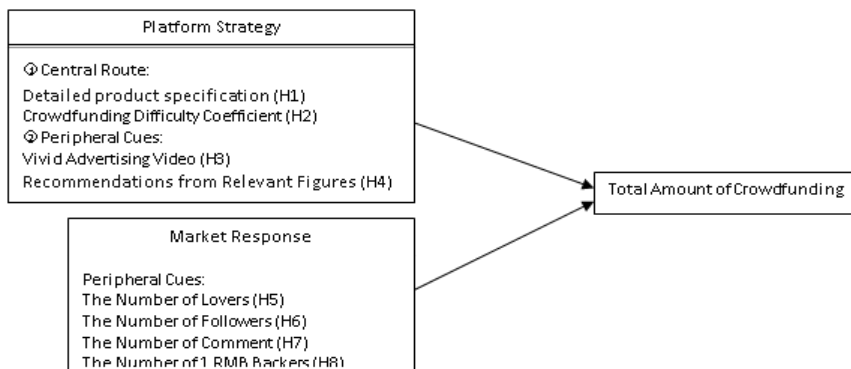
Platform Strategy

① Central Route:
Detailed product specification (H1)
Crowdfunding Difficulty Coefficient (H2)
② Peripheral Cues:
Vivid Advertising Video (H3)
Recommendations from Relevant Figures (H4)

Total Amount of Crowdfunding

Market Response

Peripheral Cues:
The Number of Lovers (H5)
The Number of Followers (H6)
The Number of Comment (H7)
The Number of 1 RMB Backers (H8)